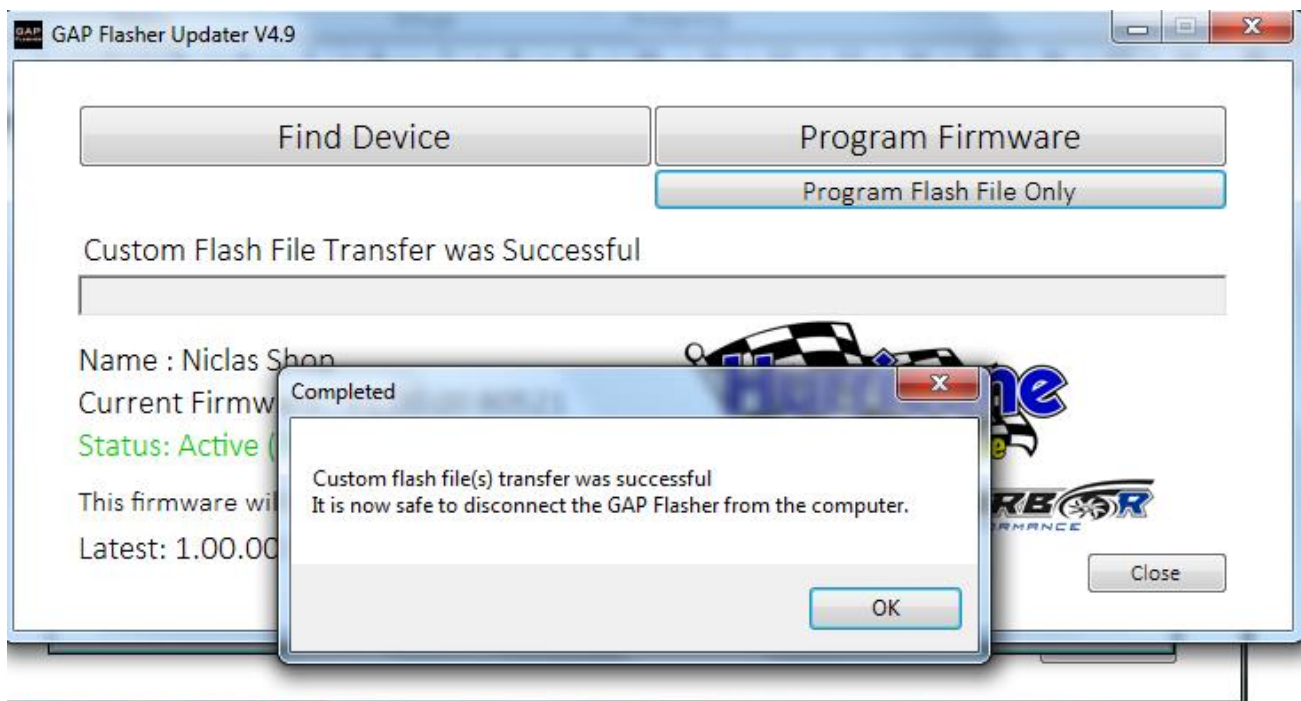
GAP Flasher Updater V4.9

Find Device

Program Firmware

Program Flash File Only

Custom Flash File Transfer was Successful

Name : Niclas Shop
Current Firmw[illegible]
Status: Active ([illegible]

This firmware wi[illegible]

Latest: 1.00.00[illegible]

Close

Completed

Custom flash file(s) transfer was successful
It is now safe to disconnect the GAP Flasher from the computer.

OK